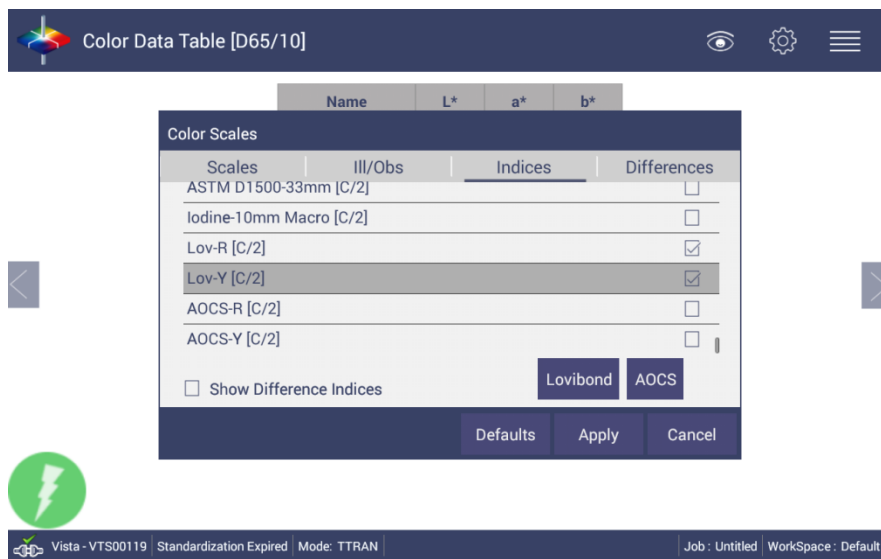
Color Data Table [D65/10]

| Name | L* | a* | b* |
|---|---|---|---|

Color Scales

Scales | Ill/Obs | Indices | Differences

ASTM D1500-33mm [C/2]
Iodine-10mm Macro [C/2]
Lov-R [C/2]
Lov-Y [C/2]
AOCS-R [C/2]
AOCS-Y [C/2]

Show Difference Indices

Lovibond | AOCS

Defaults | Apply | Cancel

Vista - VTS00119 | Standardization Expired | Mode: TTRAN | Job : Untitled | WorkSpace : Default